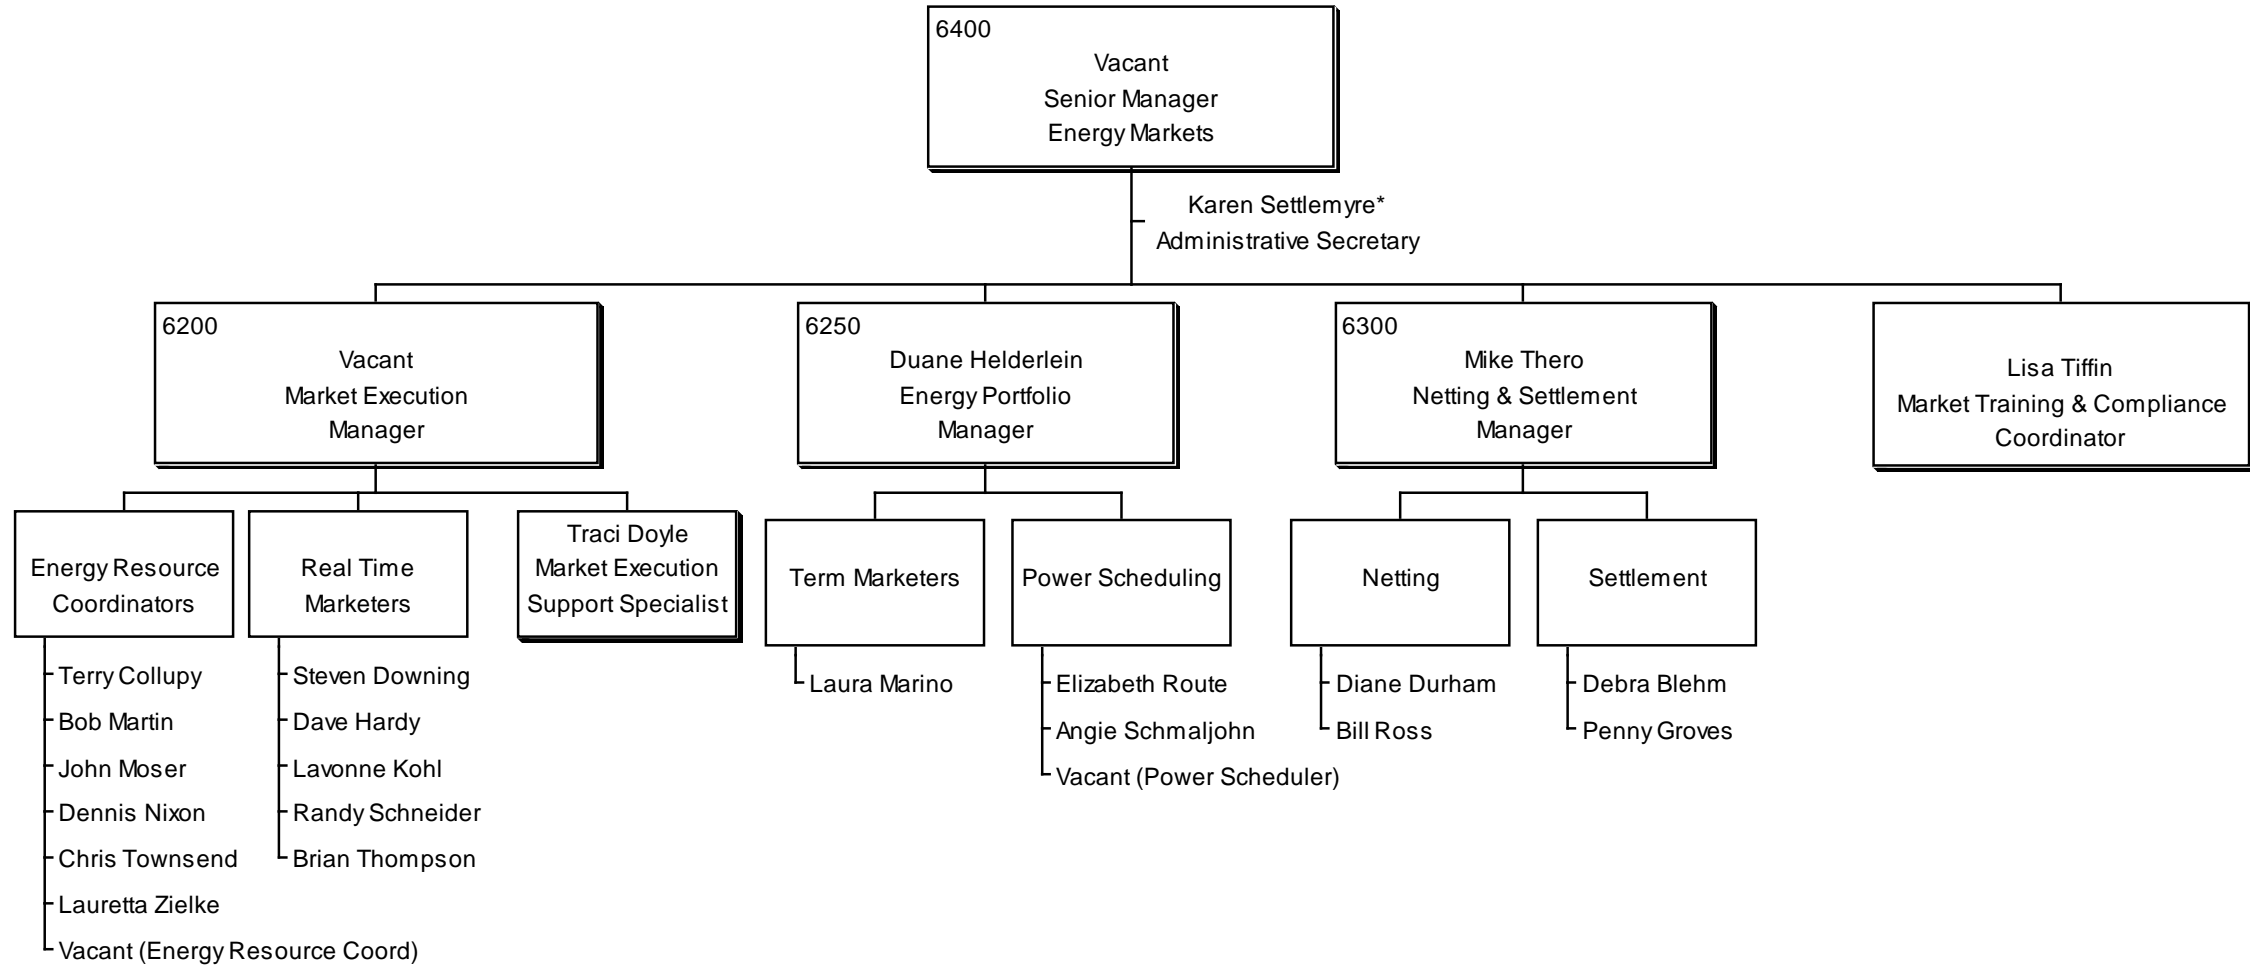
6400
Vacant
Senior Manager
Energy Markets

Karen Settlemyre*
Administrative Secretary

6200
Vacant
Market Execution
Manager

6250
Duane Helderlein
Energy Portfolio
Manager

6300
Mike Thero
Netting & Settlement
Manager

Lisa Tiffin
Market Training & Compliance
Coordinator

Energy Resource
Coordinators

Terry Collupy
Bob Martin
John Moser
Dennis Nixon
Chris Townsend
Lauretta Zielke
Vacant (Energy Resource Coord)

Real Time
Marketers

Steven Downing
Dave Hardy
Lavonne Kohl
Randy Schneider
Brian Thompson

Traci Doyle
Market Execution
Support Specialist

Term Marketers

Laura Marino

Power Scheduling

Elizabeth Route
Angie Schmaljohn
Vacant (Power Scheduler)

Netting

Diane Durham
Bill Ross

Settlement

Debra Blehm
Penny Groves